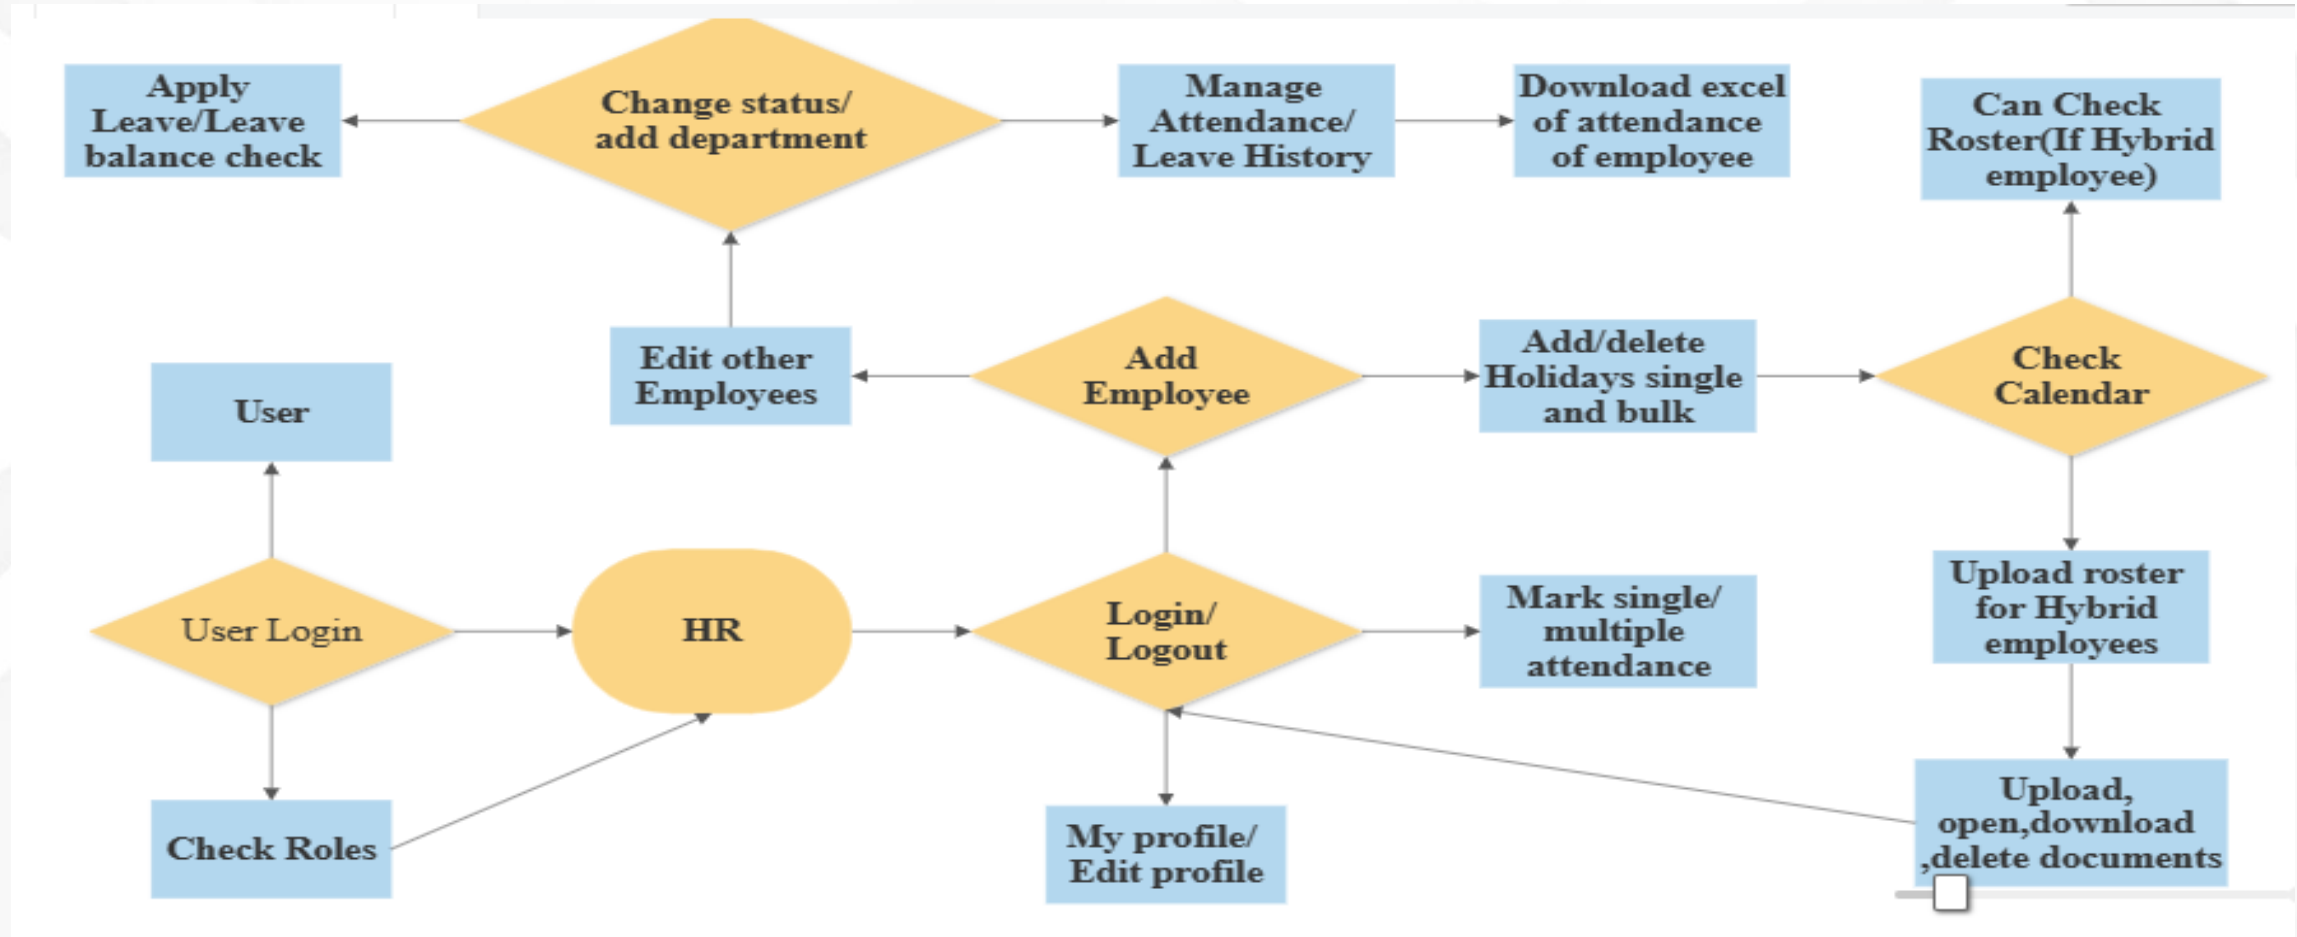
Apply Leave/Leave balance check

Change status/ add department

Manage Attendance/ Leave History

Download excel of attendance of employee

Can Check Roster(If Hybrid employee)

Edit other Employees

Add Employee

Add/delete Holidays single and bulk

Check Calendar

User

User Login

HR

Login/ Logout

Mark single/ multiple attendance

Upload roster for Hybrid employees

Check Roles

My profile/ Edit profile

Upload, open,download ,delete documents